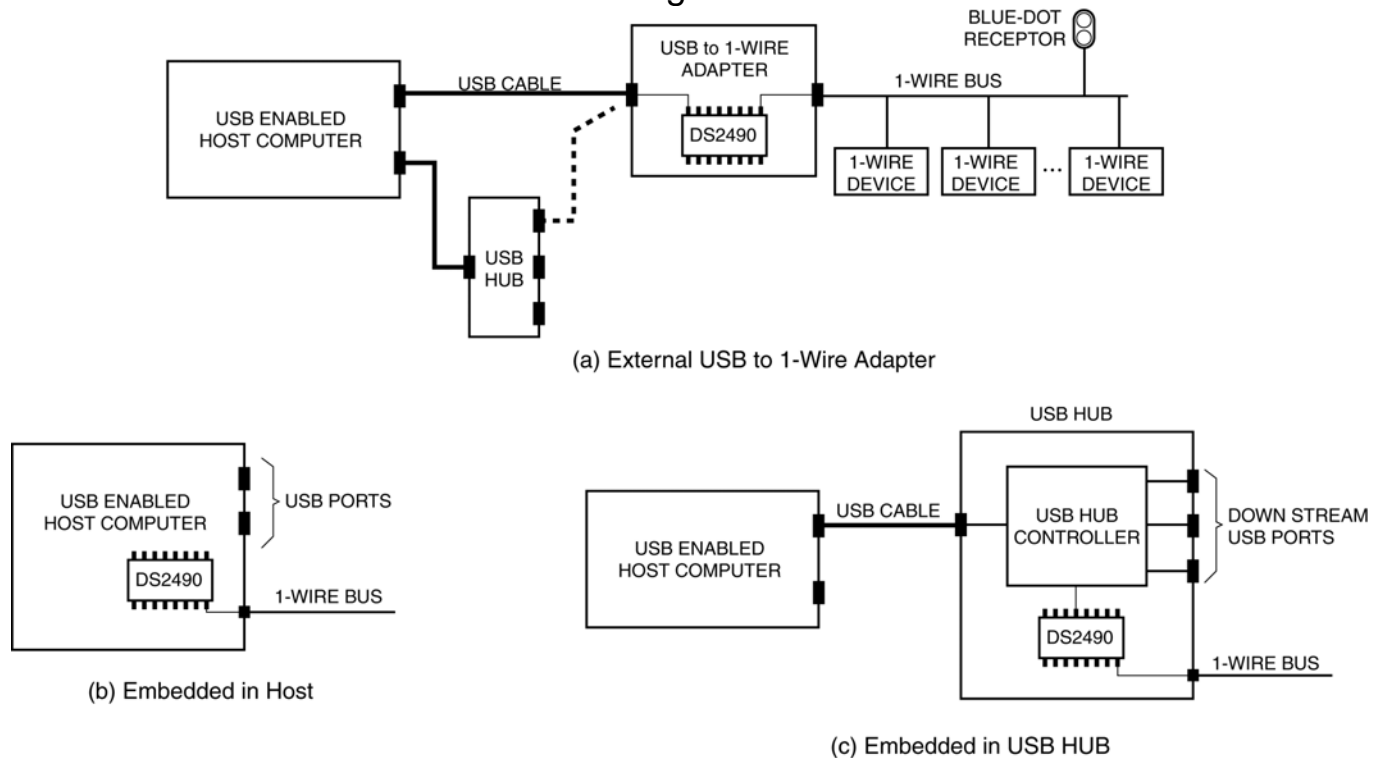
BLUE-DOT RECEPTOR

USB to 1-WIRE ADAPTER

USB ENABLED HOST COMPUTER

USB CABLE

DS2490

1-WIRE BUS

1-WIRE DEVICE

1-WIRE DEVICE

...

1-WIRE DEVICE

USB HUB

(a) External USB to 1-Wire Adapter

USB ENABLED HOST COMPUTER

USB PORTS

DS2490

1-WIRE BUS

(b) Embedded in Host

USB HUB

USB ENABLED HOST COMPUTER

USB CABLE

USB HUB CONTROLLER

DOWN STREAM USB PORTS

DS2490

1-WIRE BUS

(c) Embedded in USB HUB